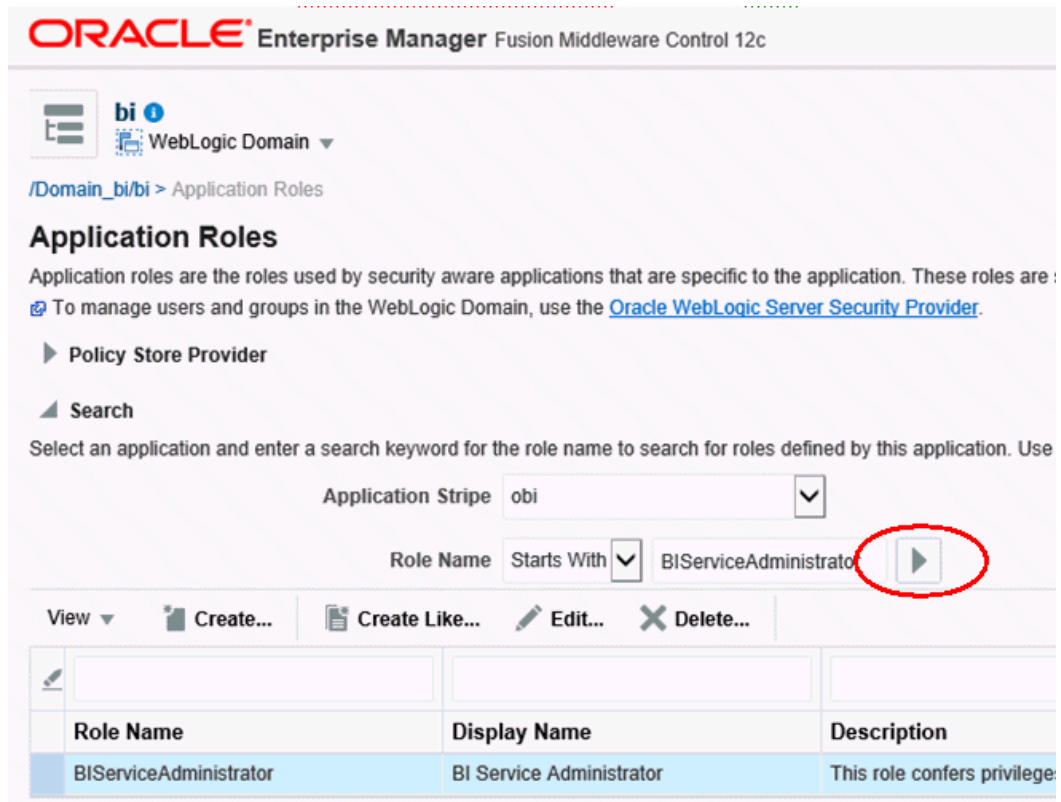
ORACLE Enterprise Manager Fusion Middleware Control 12c

bi
WebLogic Domain

/Domain_bi/bi > Application Roles

Application Roles

Application roles are the roles used by security aware applications that are specific to the application. These roles are s

To manage users and groups in the WebLogic Domain, use the Oracle WebLogic Server Security Provider.

Policy Store Provider

Search

Select an application and enter a search keyword for the role name to search for roles defined by this application. Use

Application Stripe obi

Role Name Starts With BIServiceAdministrato

View Create... Create Like... Edit... Delete...

| Role Name | Display Name | Description |
|---|---|---|
| BIServiceAdministrator | BI Service Administrator | This role confers privileges |